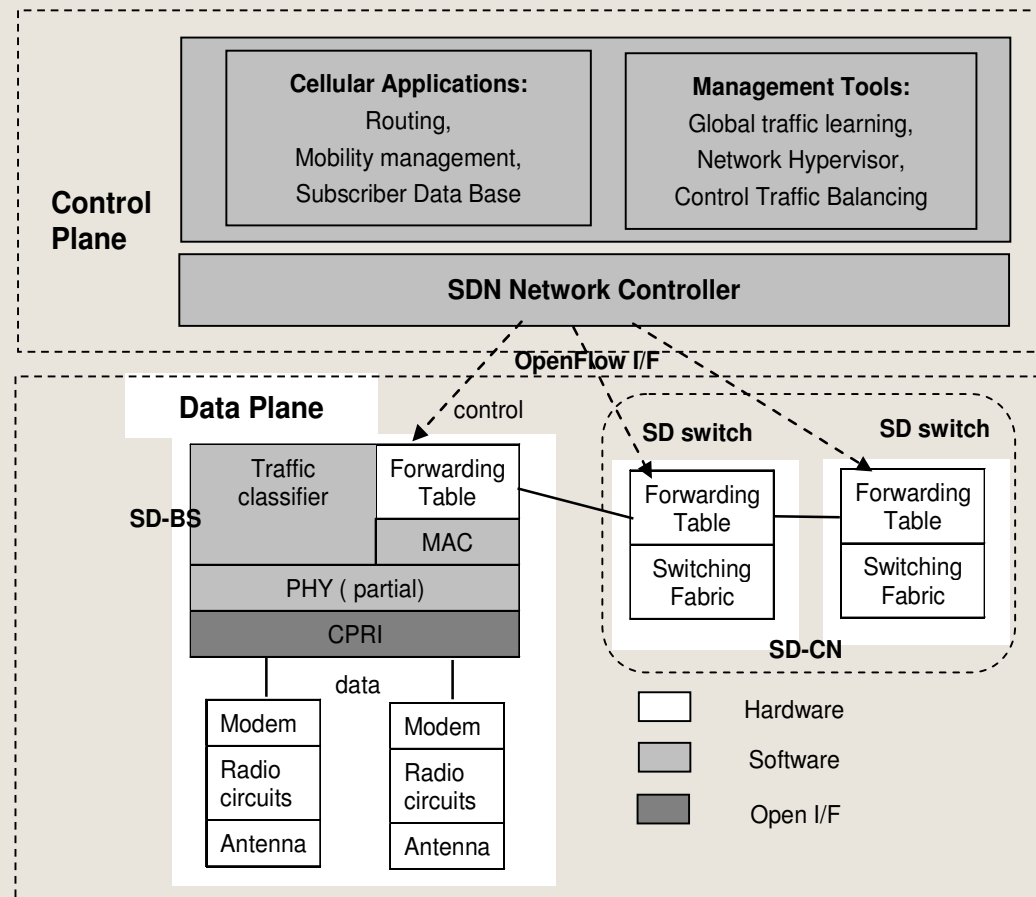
Cellular Applications:
Routing,
Mobility management,
Subscriber Data Base

Management Tools:
Global traffic learning,
Network Hypervisor,
Control Traffic Balancing

Control Plane

SDN Network Controller

OpenFlow I/F

Data Plane

control

SD switch

SD switch

Traffic classifier

Forwarding Table

SD-BS

MAC

PHY ( partial)

CPRI

Forwarding Table

Switching Fabric

Forwarding Table

Switching Fabric

SD-CN

data

Modem

Radio circuits

Antenna

Modem

Radio circuits

Antenna

Hardware

Software

Open I/F